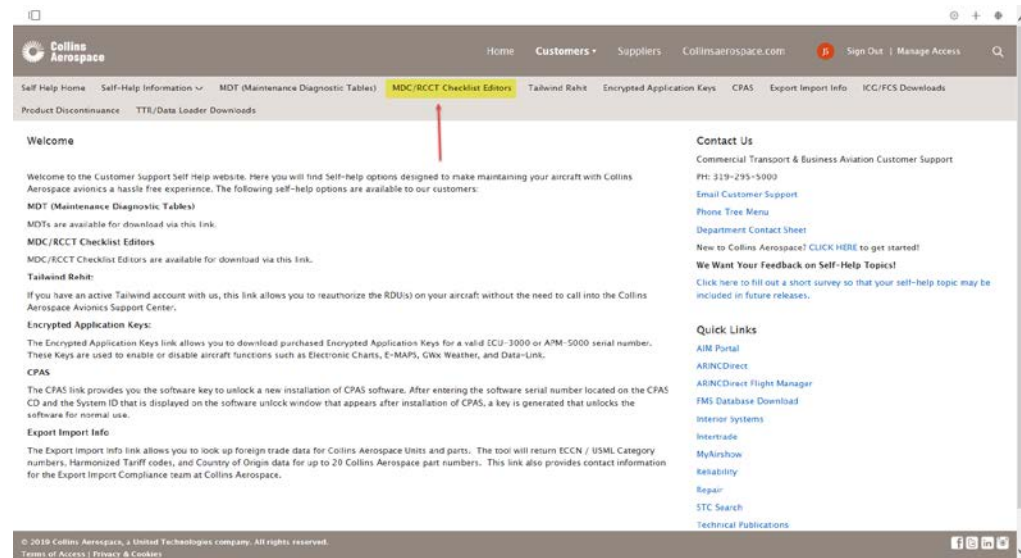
Collins Aerospace

Home Customers Suppliers Collinsaerospace.com JS Sign Out | Manage Access

Self Help Home Self-Help Information MDT (Maintenance Diagnostic Tables) MDC/RCCT Checklist Editors Tailwind Rehit Encrypted Application Keys CPAS Export Import Info ICG/FCS Downloads Product Discontinuance TTR/Data Loader Downloads

Welcome

Welcome to the Customer Support Self Help website. Here you will find Self-help options designed to make maintaining your aircraft with Collins Aerospace avionics a hassle free experience. The following self-help options are available to our customers:

MDT (Maintenance Diagnostic Tables)

MDTs are available for download via this link.

MDC/RCCT Checklist Editors

MDC/RCCT Checklist Editors are available for download via this link.

Tailwind Rehit:

If you have an active Tailwind account with us, this link allows you to reauthorize the RDU(s) on your aircraft without the need to call into the Collins Aerospace Avionics Support Center.

Encrypted Application Keys:

The Encrypted Application Keys link allows you to download purchased Encrypted Application Keys for a valid ECU-3000 or APM-5000 serial number. These Keys are used to enable or disable aircraft functions such as Electronic Charts, E-MAPS, GWx Weather, and Data-Link.

CPAS

The CPAS link provides you the software key to unlock a new installation of CPAS software. After entering the software serial number located on the CPAS CD and the System ID that is displayed on the software unlock window that appears after installation of CPAS, a key is generated that unlocks the software for normal use.

Export Import Info

The Export Import Info link allows you to look up foreign trade data for Collins Aerospace Units and parts. The tool will return ECCN / USML Category numbers, Harmonized Tariff codes, and Country of Origin data for up to 20 Collins Aerospace part numbers. This link also provides contact information for the Export Import Compliance team at Collins Aerospace.

Contact Us

Commercial Transport & Business Aviation Customer Support

PH: 319-295-5000

Email Customer Support

Phone Tree Menu

Department Contact Sheet

New to Collins Aerospace? CLICK HERE to get started!

We Want Your Feedback on Self-Help Topics!

Click here to fill out a short survey so that your self-help topic may be included in future releases.

Quick Links

AIM Portal

ARINCDirect

ARINCDirect Flight Manager

FMS Database Download

Interior Systems

Intertrade

MyAirshow

Reliability

Repair

STC Search

Technical Publications

© 2019 Collins Aerospace, a United Technologies company. All rights reserved.
Terms of Access | Privacy & Cookies